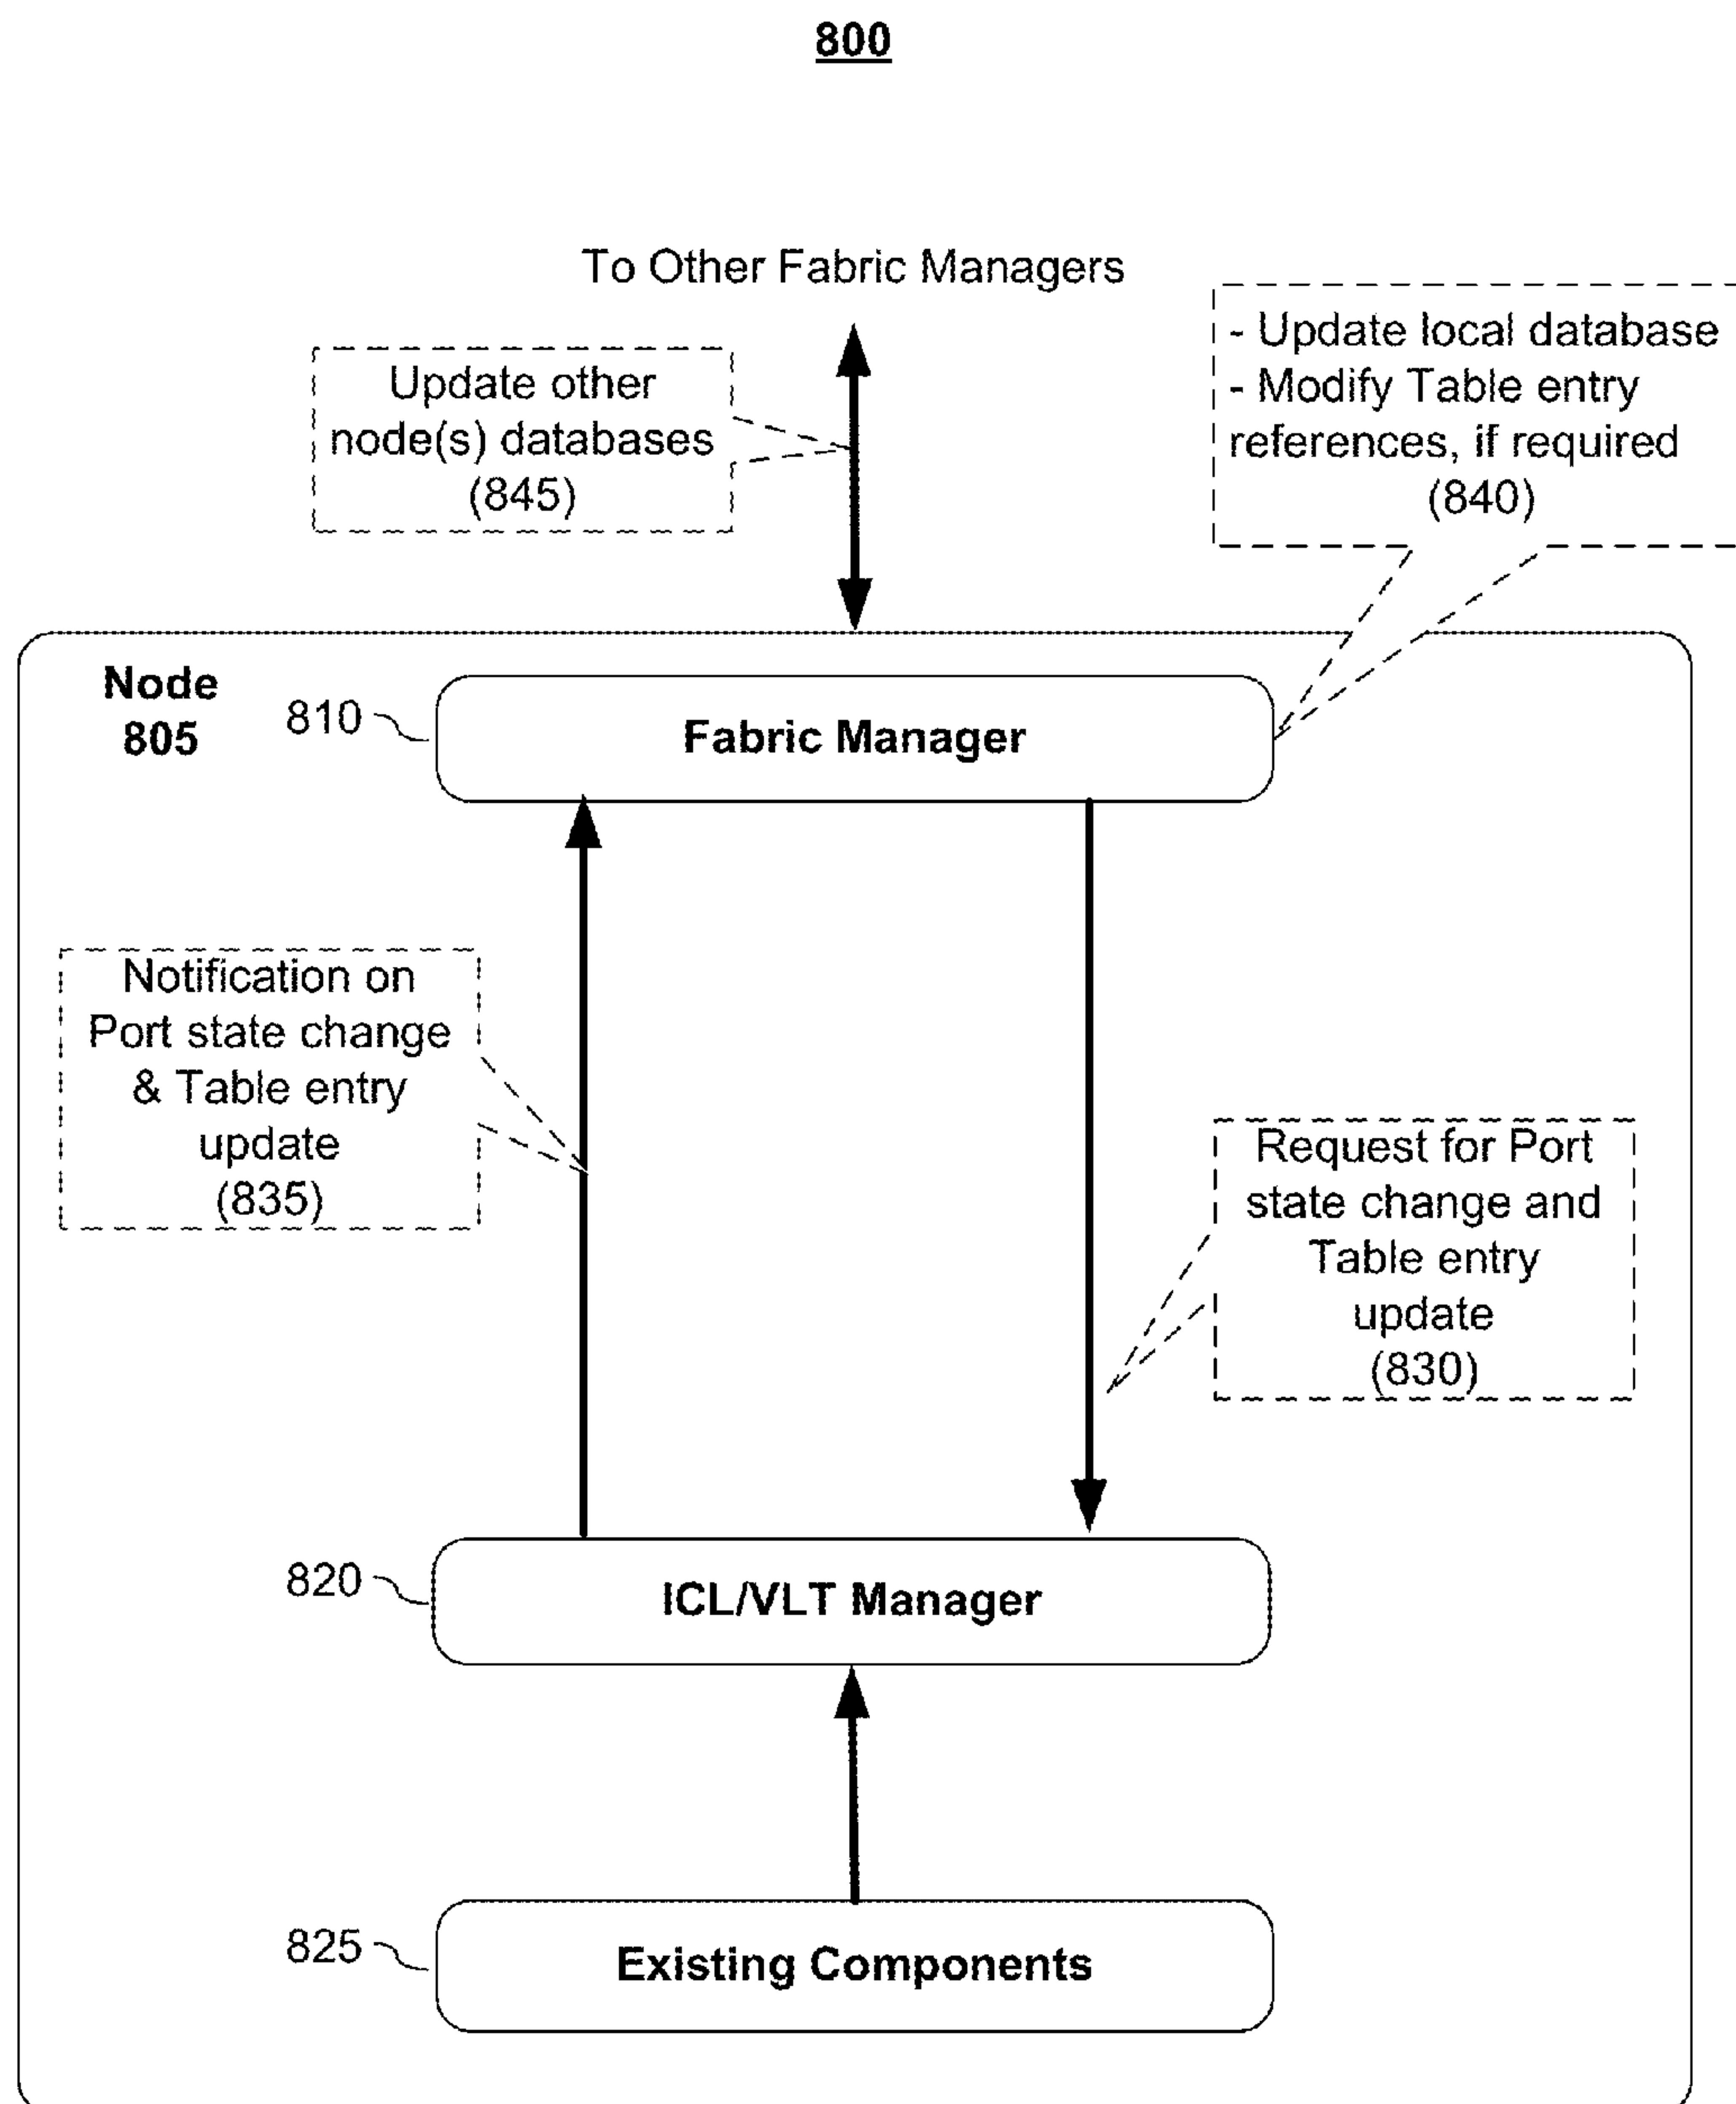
800

To Other Fabric Managers

Update other node(s) databases (845)

- Update local database
- Modify Table entry references, if required
(840)

Node 805

810

Fabric Manager

Notification on Port state change & Table entry update (835)

Request for Port state change and Table entry update (830)

820

ICL/VLT Manager

825

Existing Components